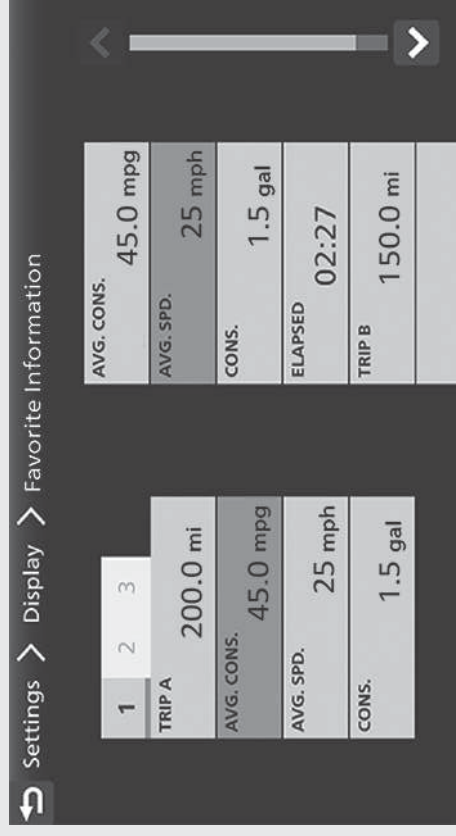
Settings > Display > Favorite Information

1 2 3

TRIP A 200.0 mi

AVG. CONS. 45.0 mpg

AVG. SPD. 25 mph

CONS. 1.5 gal

AVG. CONS. 45.0 mpg

AVG. SPD. 25 mph

CONS. 1.5 gal

ELAPSED 02:27

TRIP B 150.0 mi